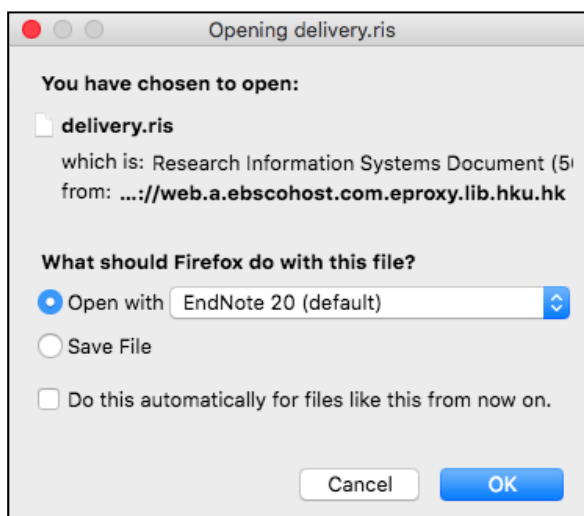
Opening delivery.ris

You have chosen to open:

delivery.ris

which is: Research Information Systems Document (5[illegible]

from: ...://web.a.ebscohost.com.eproxy.lib.hku.hk

What should Firefox do with this file?

Open with EndNote 20 (default)

Save File

Do this automatically for files like this from now on.

Cancel OK